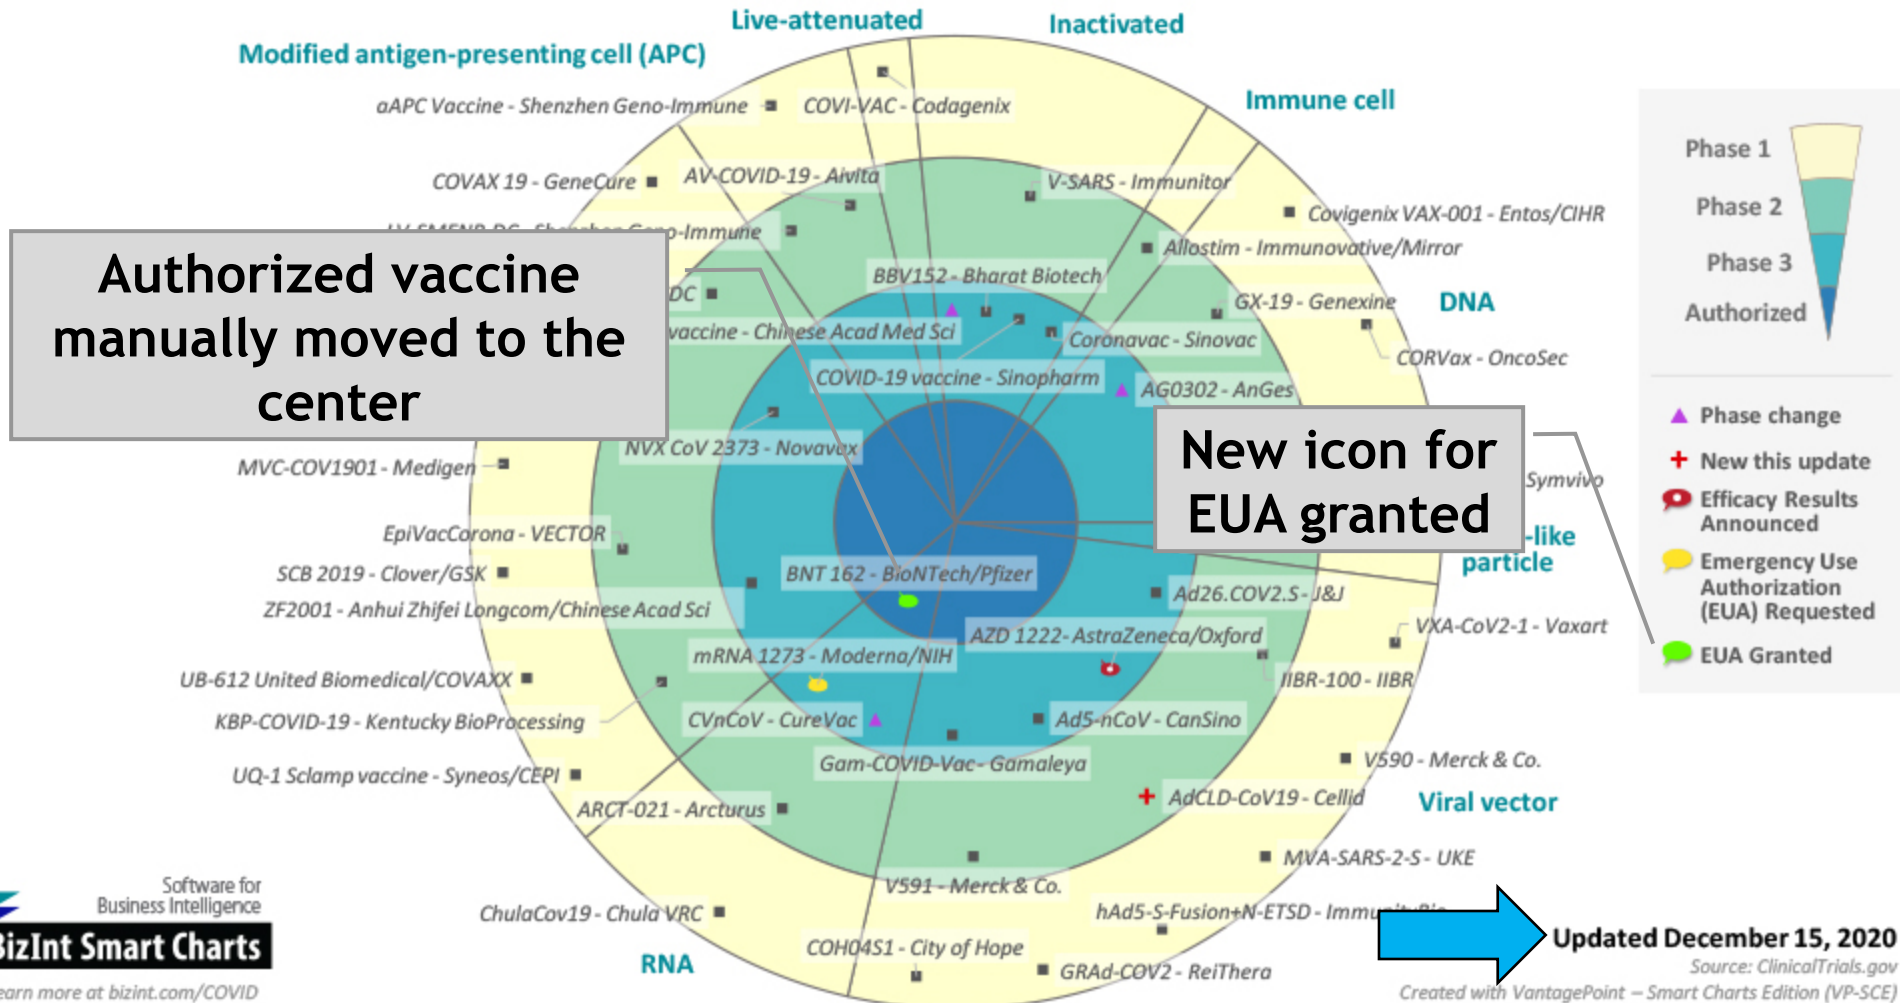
Live-attenuated
Inactivated
Modified antigen-presenting cell (APC)
aAPC Vaccine - Shenzhen Geno-Immune
COVI-VAC - Codagenix
Immune cell
COVAX 19 - GeneCure
AV-COVID-19 - Aivita
V-SARS - Immunitor
Covigenix VAX-001 - Entos/CIHR
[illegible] - Shenzhen Geno-Immune
Allostim - Immunovative/Mirror
Authorized vaccine manually moved to the center
BBV152 - Bharat Biotech
GX-19 - Genexine
DNA
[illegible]DC
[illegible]vaccine - Chinese Acad Med Sci
Coronavac - Sinovac
CORVax - OncoSec
COVID-19 vaccine - Sinopharm
AG0302 - AnGes
NVX CoV 2373 - Novavax
New icon for EUA granted
MVC-COV1901 - Medigen
Symvivo
EpiVacCorona - VECTOR
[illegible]-like particle
SCB 2019 - Clover/GSK
BNT 162 - BioNTech/Pfizer
Ad26.COV2.S - J&J
ZF2001 - Anhui Zhifei Longcom/Chinese Acad Sci
AZD 1222 - AstraZeneca/Oxford
VXA-CoV2-1 - Vaxart
mRNA 1273 - Moderna/NIH
UB-612 United Biomedical/COVAXX
IIBR-100 - IIBR
KBP-COVID-19 - Kentucky BioProcessing
CVnCoV - CureVac
Ad5-nCoV - CanSino
Gam-COVID-Vac - Gamaleya
V590 - Merck & Co.
UQ-1 Sclamp vaccine - Syneos/CEPI
AdCLD-CoV19 - Cellid
Viral vector
ARCT-021 - Arcturus
MVA-SARS-2-S - UKE
V591 - Merck & Co.
ChulaCov19 - Chula VRC
hAd5-S-Fusion+N-ETSD - Immun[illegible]
COH04S1 - City of Hope
RNA
GRAd-COV2 - ReiThera
Phase 1
Phase 2
Phase 3
Authorized
Phase change
New this update
Efficacy Results Announced
Emergency Use Authorization (EUA) Requested
EUA Granted
Software for Business Intelligence
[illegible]izInt Smart Charts
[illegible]earn more at bizint.com/COVID
Updated December 15, 2020
Source: ClinicalTrials.gov
Created with VantagePoint – Smart Charts Edition (VP-SCE)